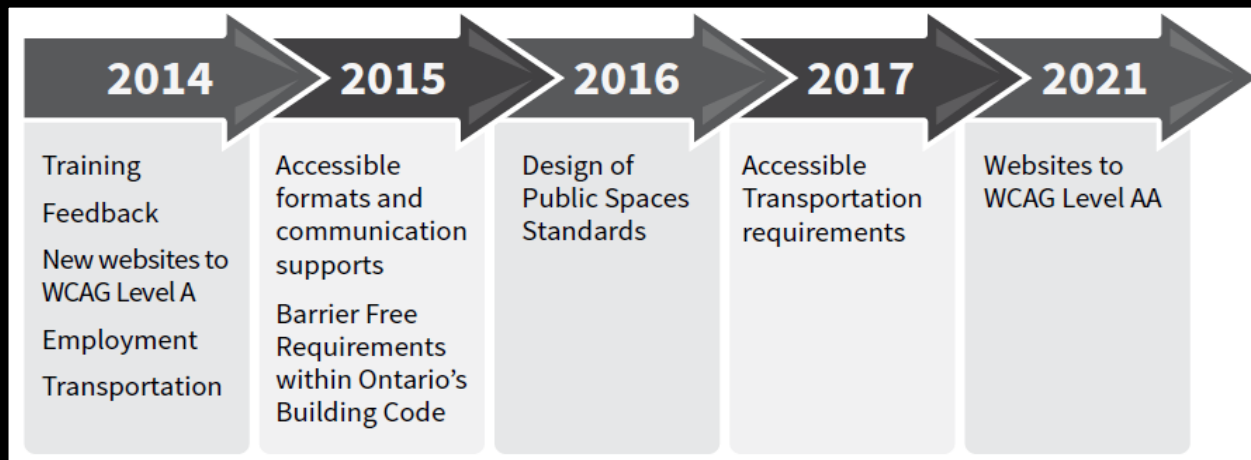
2014

Training

Feedback

New websites to WCAG Level A

Employment

Transportation

2015

Accessible formats and communication supports

Barrier Free Requirements within Ontario's Building Code

2016

Design of Public Spaces Standards

2017

Accessible Transportation requirements

2021

Websites to WCAG Level AA